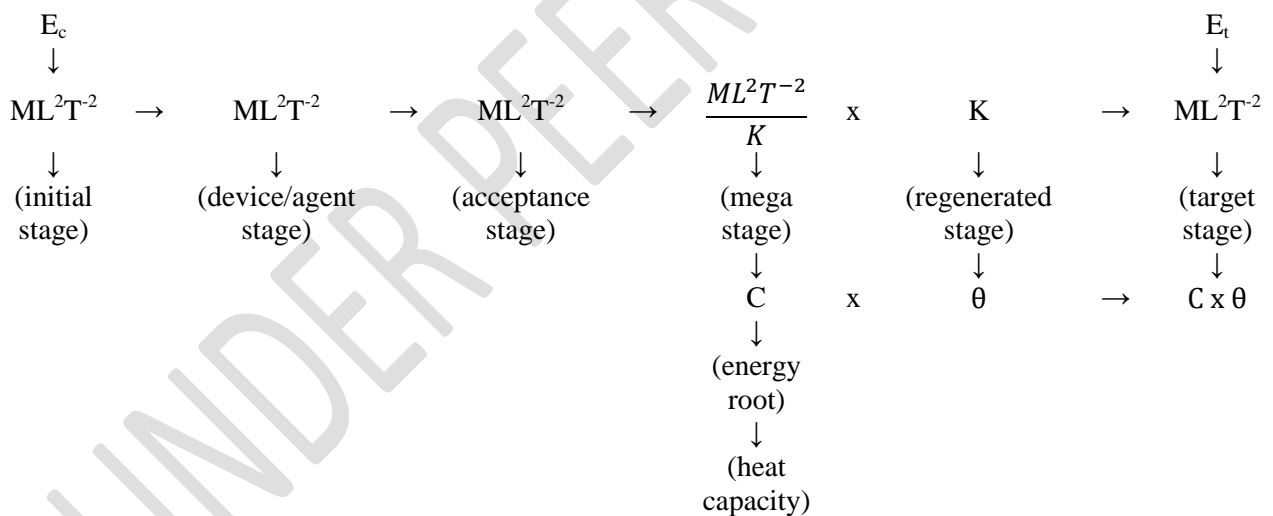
$E_c$
↓
$ML^2T^{-2}$ → $ML^2T^{-2}$ → $ML^2T^{-2}$ → $\frac{ML^2T^{-2}}{K}$ x K → $ML^2T^{-2}$

$E_t$
↓

(initial stage)

(device/agent stage)

(acceptance stage)

(mega stage)
↓
C x θ → C x θ
↓
(energy root)
↓
(heat capacity)

(regenerated stage)

(target stage)

UNDER PEER